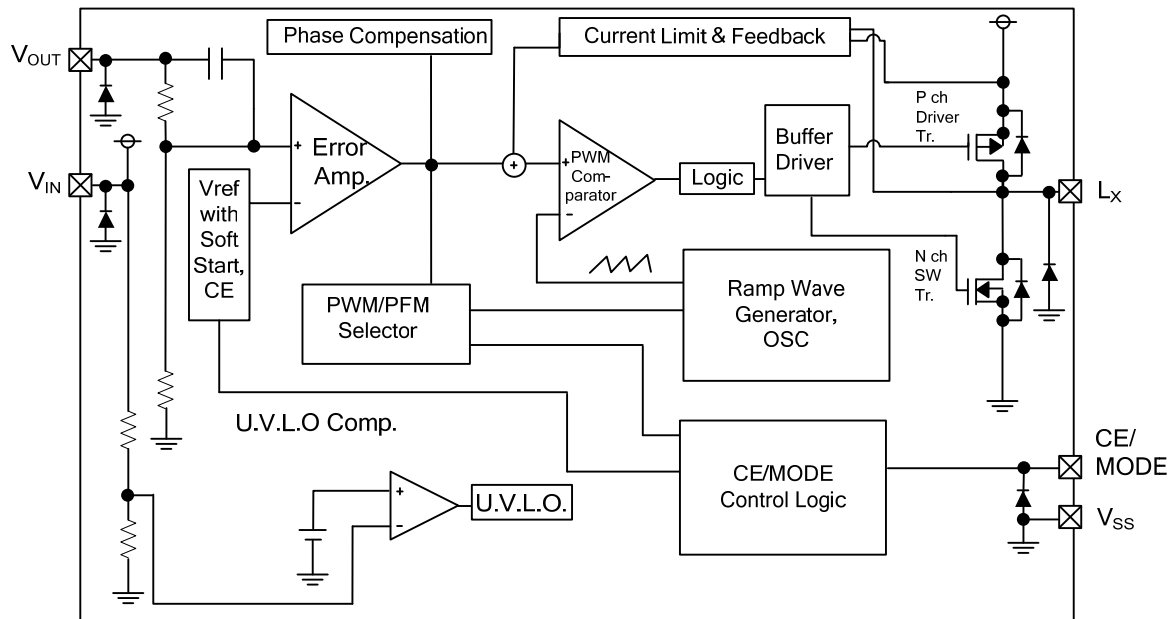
$V_{OUT}$
Phase Compensation
Current Limit & Feedback
$V_{IN}$
Vref with Soft Start, CE
+
-
Error Amp.
+
PWM Comparator
+
-
Logic
Buffer Driver
P ch Driver Tr.
$L_X$
N ch SW Tr.
PWM/PFM Selector
Ramp Wave Generator, OSC
U.V.L.O Comp.
+
-
U.V.L.O.
CE/MODE Control Logic
CE/ MODE
$V_{SS}$